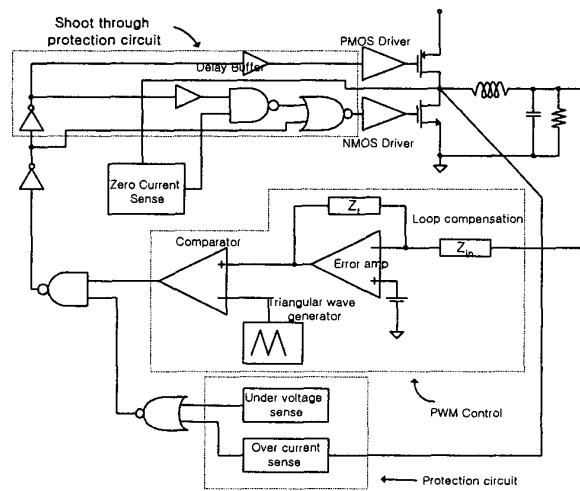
Shoot through protection circuit

PMOS Driver

Delay Buffer

NMOS Driver

Zero Current Sense

$Z_f$

Loop compensation

Comparator

Error amp

$Z_{in}$

Triangular wave generator

Under voltage sense

PWM Control

Over current sense

Protection circuit